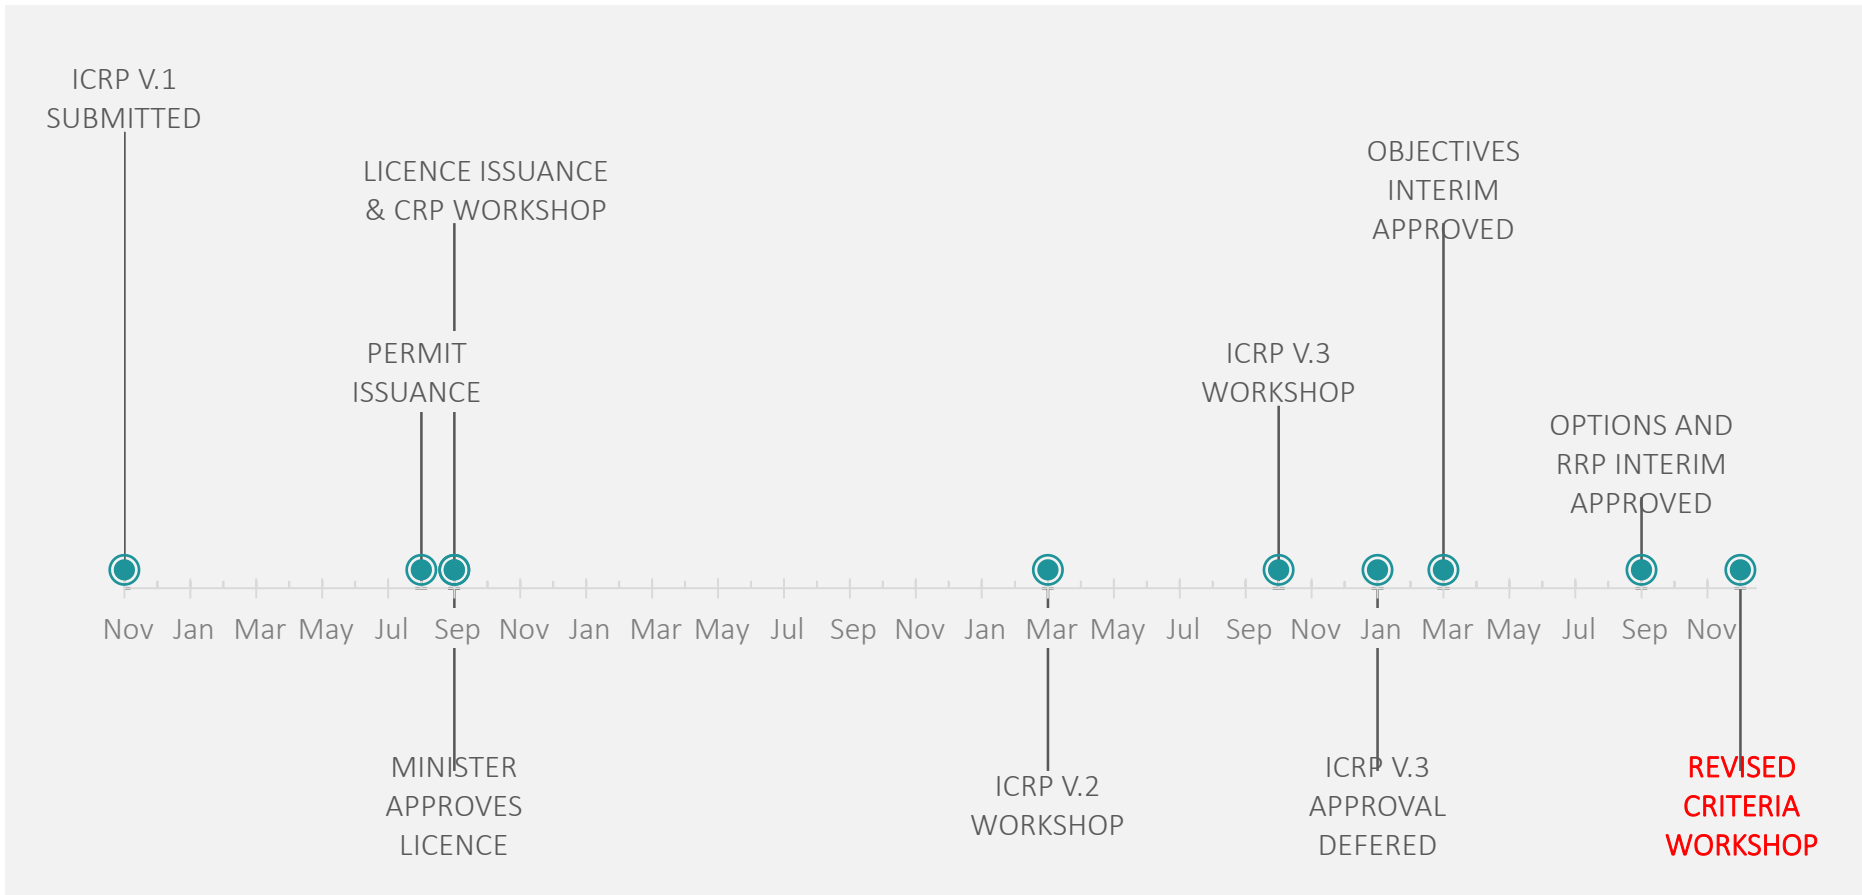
ICRP V.1 SUBMITTED

LICENCE ISSUANCE & CRP WORKSHOP

OBJECTIVES INTERIM APPROVED

PERMIT ISSUANCE

ICRP V.3 WORKSHOP

OPTIONS AND RRP INTERIM APPROVED

Nov Jan Mar May Jul Sep Nov Jan Mar May Jul Sep Nov Jan Mar May Jul Sep Nov Jan Mar May Jul Sep Nov

MINISTER APPROVES LICENCE

ICRP V.2 WORKSHOP

ICRP V.3 APPROVAL DEFERED

REVISED CRITERIA WORKSHOP